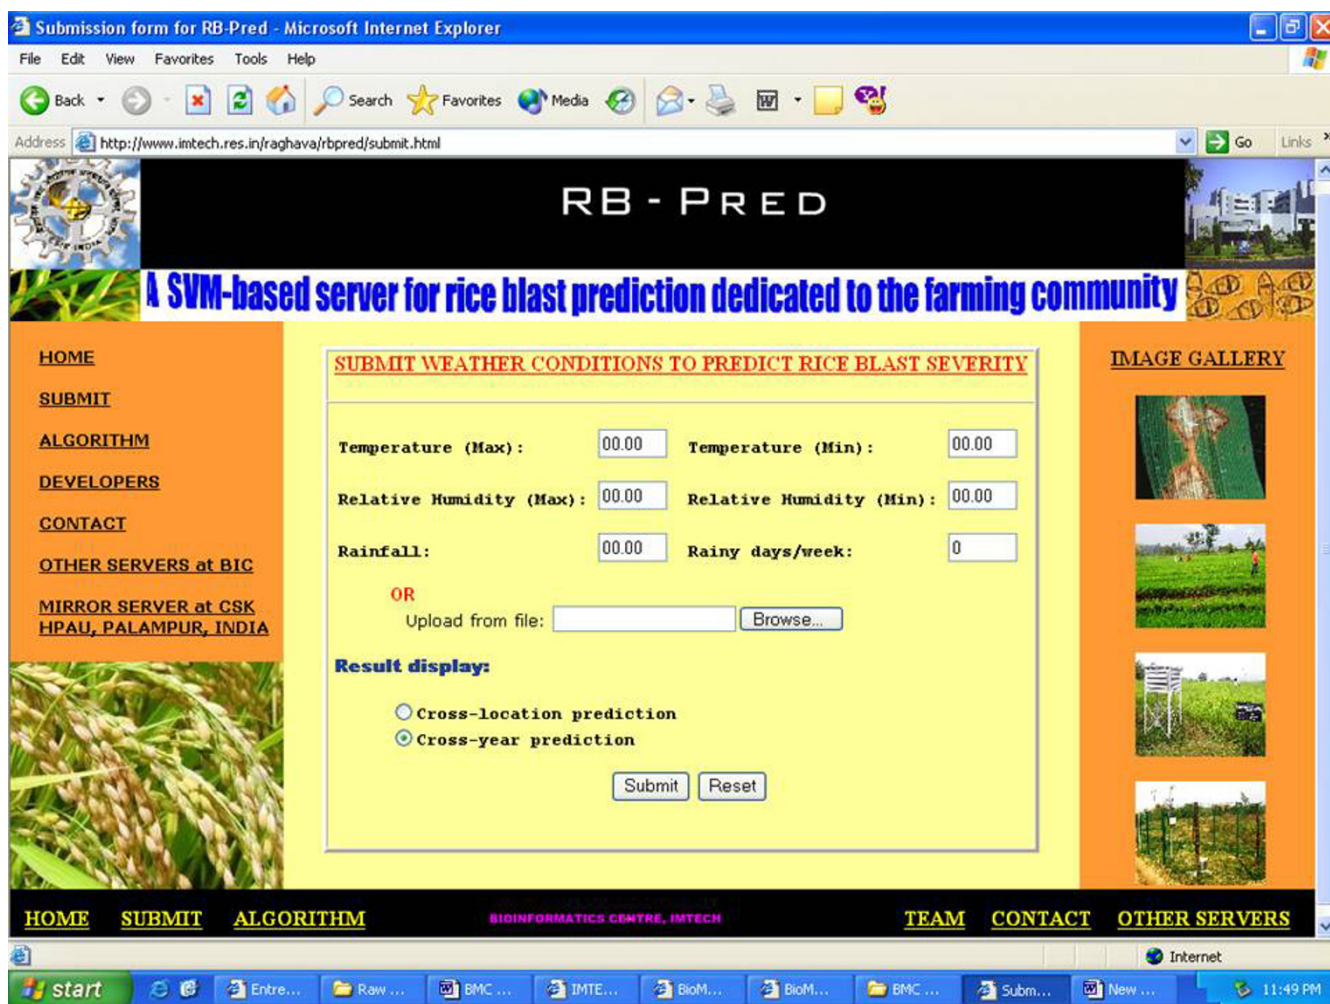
Submission form for RB-Pred - Microsoft Internet Explorer

File Edit View Favorites Tools Help

Back Search Favorites Media

Address http://www.imtech.res.in/raghava/rbpred/submit.html Go Links

RB - PRED

A SVM-based server for rice blast prediction dedicated to the farming community

HOME

SUBMIT

ALGORITHM

DEVELOPERS

CONTACT

OTHER SERVERS at BIC

MIRROR SERVER at CSK HPAU, PALAMPUR, INDIA

SUBMIT WEATHER CONDITIONS TO PREDICT RICE BLAST SEVERITY

| | | | |
|---|---|---|---|
| Temperature (Max): | 00.00 | Temperature (Min): | 00.00 |
| Relative Humidity (Max): | 00.00 | Relative Humidity (Min): | 00.00 |
| Rainfall: | 00.00 | Rainy days/week: | 0 |

OR

Upload from file: Browse...

Result display:

Cross-location prediction

Cross-year prediction

Submit Reset

IMAGE GALLERY

HOME SUBMIT ALGORITHM BIOINFORMATICS CENTRE, IMTECH TEAM CONTACT OTHER SERVERS

Internet

start Entre... Raw ... BMC ... IMTE... BioM... BioM... BMC ... Subm... New ... 11:49 PM